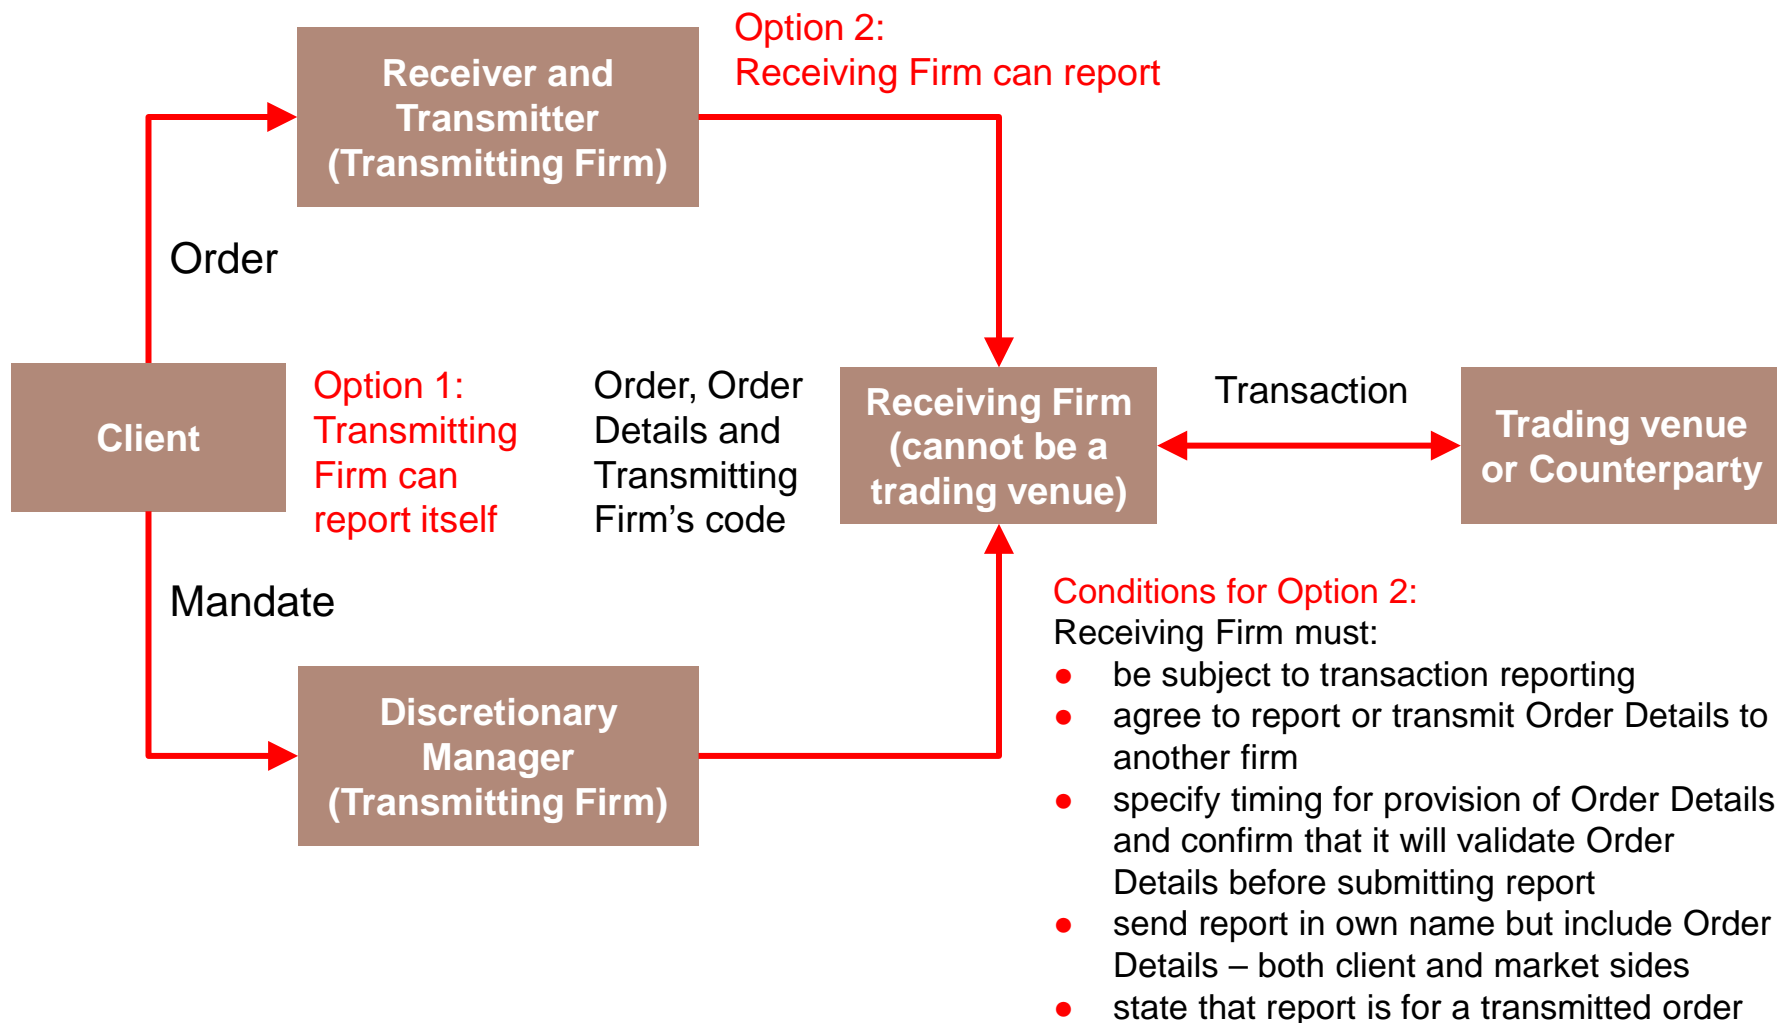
Receiver and Transmitter (Transmitting Firm)

Option 2:
Receiving Firm can report

Order

Client

Option 1:
Transmitting Firm can report itself

Order, Order Details and Transmitting Firm's code

Receiving Firm (cannot be a trading venue)

Transaction

Trading venue or Counterparty

Mandate

Discretionary Manager (Transmitting Firm)

Conditions for Option 2:
Receiving Firm must:
- be subject to transaction reporting
- agree to report or transmit Order Details to another firm
- specify timing for provision of Order Details and confirm that it will validate Order Details before submitting report
- send report in own name but include Order Details – both client and market sides
- state that report is for a transmitted order